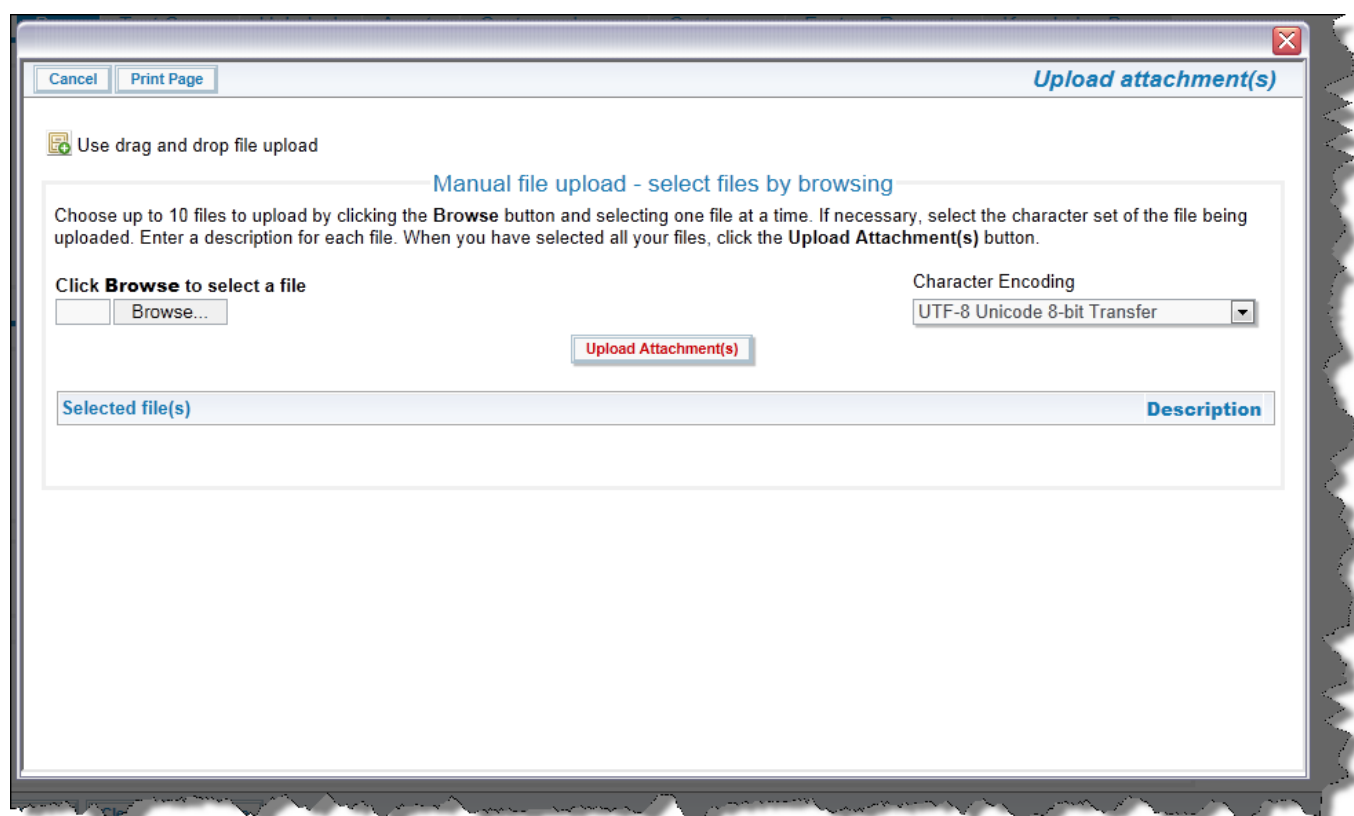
Cancel
Print Page
Upload attachment(s)

Use drag and drop file upload

Manual file upload - select files by browsing

Choose up to 10 files to upload by clicking the **Browse** button and selecting one file at a time. If necessary, select the character set of the file being uploaded. Enter a description for each file. When you have selected all your files, click the **Upload Attachment(s)** button.

Click **Browse** to select a file
Browse...

Character Encoding
UTF-8 Unicode 8-bit Transfer

Upload Attachment(s)

| Selected file(s) | Description |
|---|---|